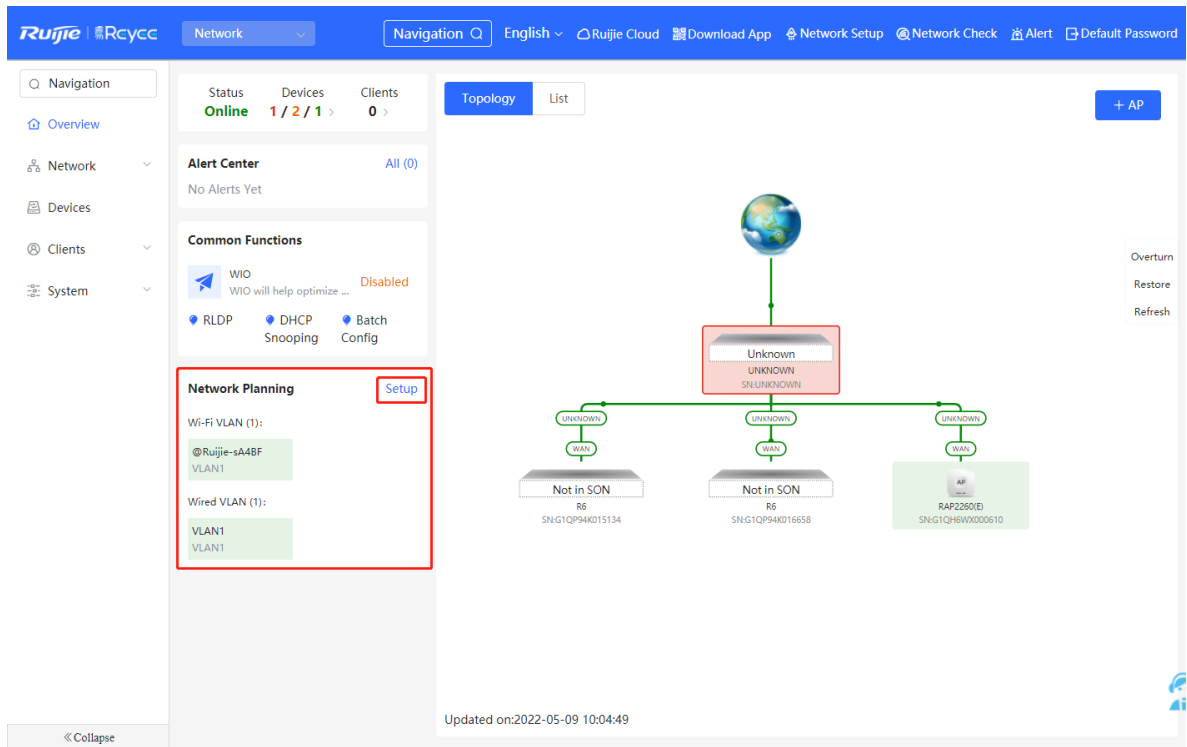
Ruijie | Rcycc
Network
Navigation
English
Ruijie Cloud
Download App
Network Setup
Network Check
Alert
Default Password

Navigation
Overview
Network
Devices
Clients
System

Status
Online
Devices
1 / 2 / 1 >
Clients
0 >

Alert Center
All (0)
No Alerts Yet

Common Functions
WIO
WIO will help optimize ...
Disabled
RLDP
DHCP Snooping
Batch Config

Network Planning
Setup
Wi-Fi VLAN (1):
@Ruijie-sA4BF
VLAN1
Wired VLAN (1):
VLAN1
VLAN1

Topology
List
+ AP

Overturn
Restore
Refresh

Unknown
UNKNOWN
SN:UNKNOWN

UNKNOWN
WAN
Not in SON
R6
SN:G1QP94K015134

UNKNOWN
WAN
Not in SON
R6
SN:G1QP94K016658

UNKNOWN
WAN
AP
RAP2260(E)
SN:G1QH6WX000610

Updated on:2022-05-09 10:04:49

« Collapse